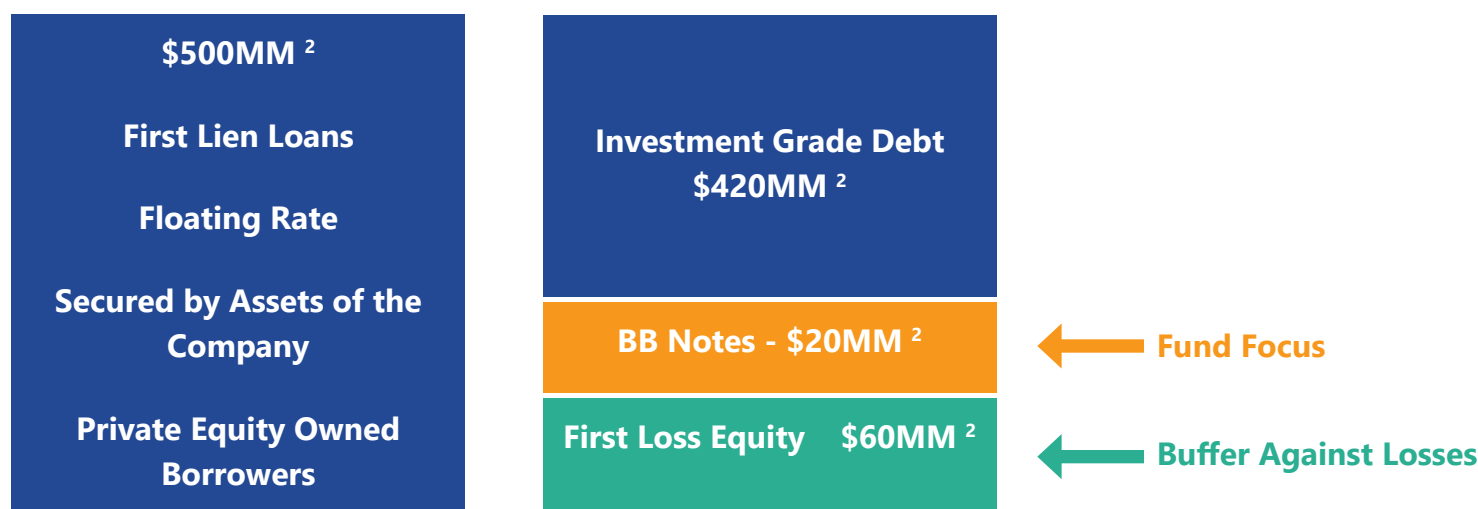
$500MM $^2$

First Lien Loans

Floating Rate

Secured by Assets of the Company

Private Equity Owned Borrowers

Investment Grade Debt $420MM $^2$

BB Notes - $20MM $^2$

First Loss Equity $60MM $^2$

Fund Focus

Buffer Against Losses